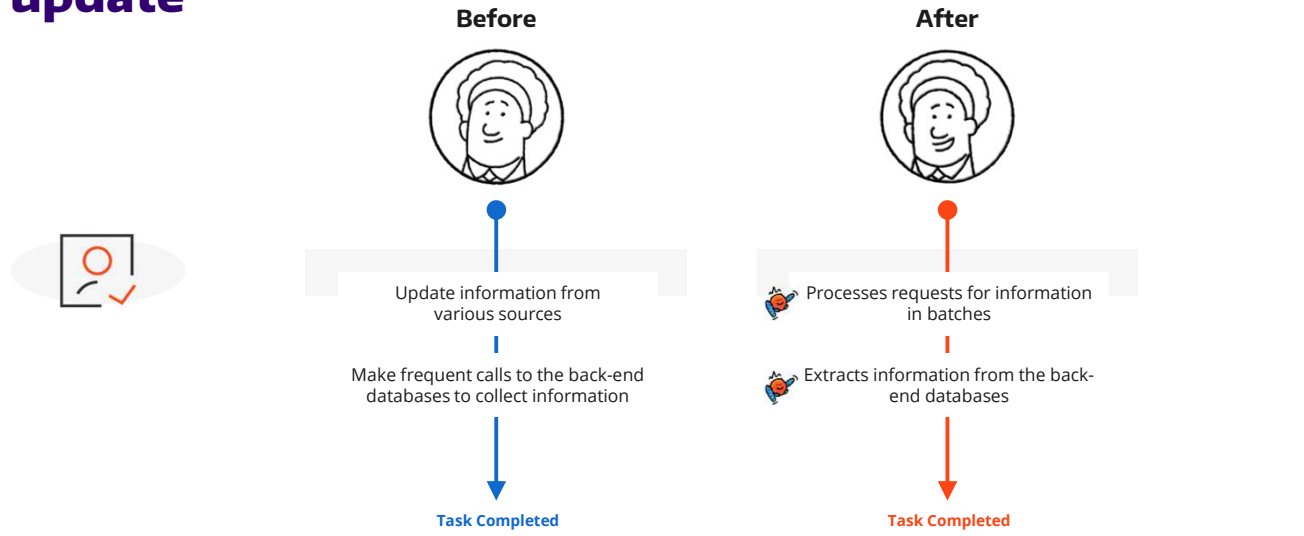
update

Before

Update information from various sources

Make frequent calls to the back-end databases to collect information

Task Completed

After

Processes requests for information in batches

Extracts information from the back-end databases

Task Completed